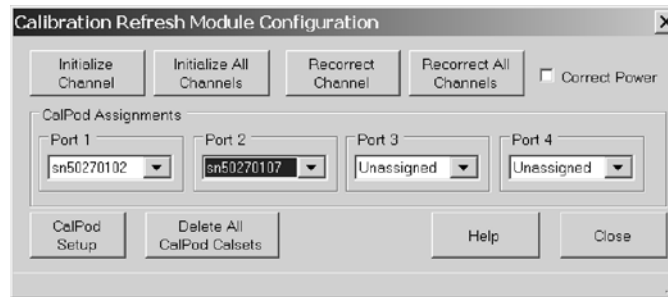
Calibration Refresh Module Configuration

×

Initialize Channel

Initialize All Channels

Recorrect Channel

Recorrect All Channels

Correct Power

CalPod Assignments

Port 1

sn50270102

Port 2

sn50270107

Port 3

Unassigned

Port 4

Unassigned

CalPod Setup

Delete All CalPod Calsets

Help

Close